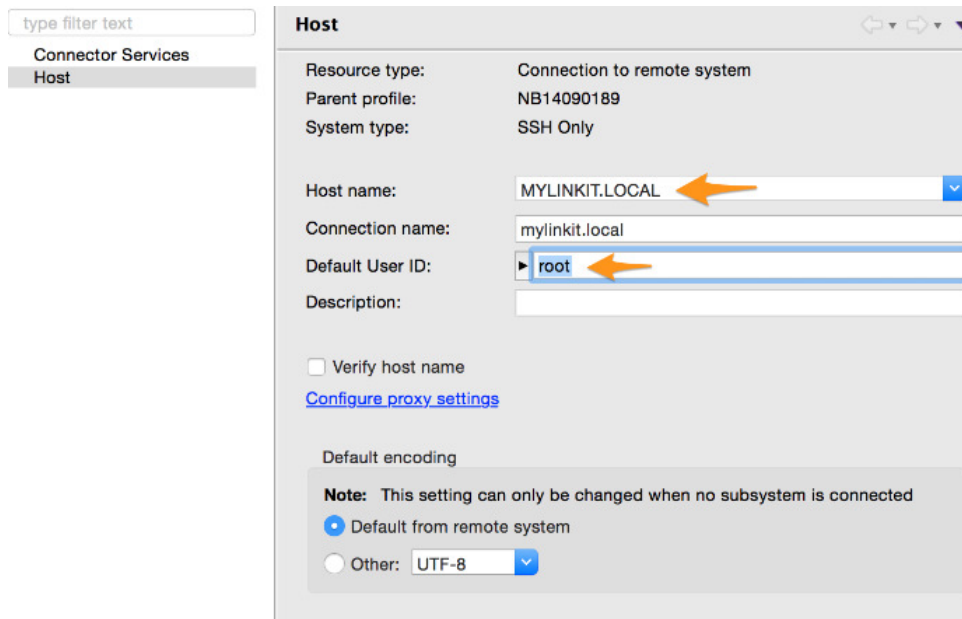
type filter text

Connector Services
Host

Host

Resource type: Connection to remote system
Parent profile: NB14090189
System type: SSH Only

Host name: MYLINKIT.LOCAL
Connection name: mylinkit.local
Default User ID: root
Description:

Verify host name

Configure proxy settings

Default encoding

**Note:** This setting can only be changed when no subsystem is connected

Default from remote system

Other: UTF-8